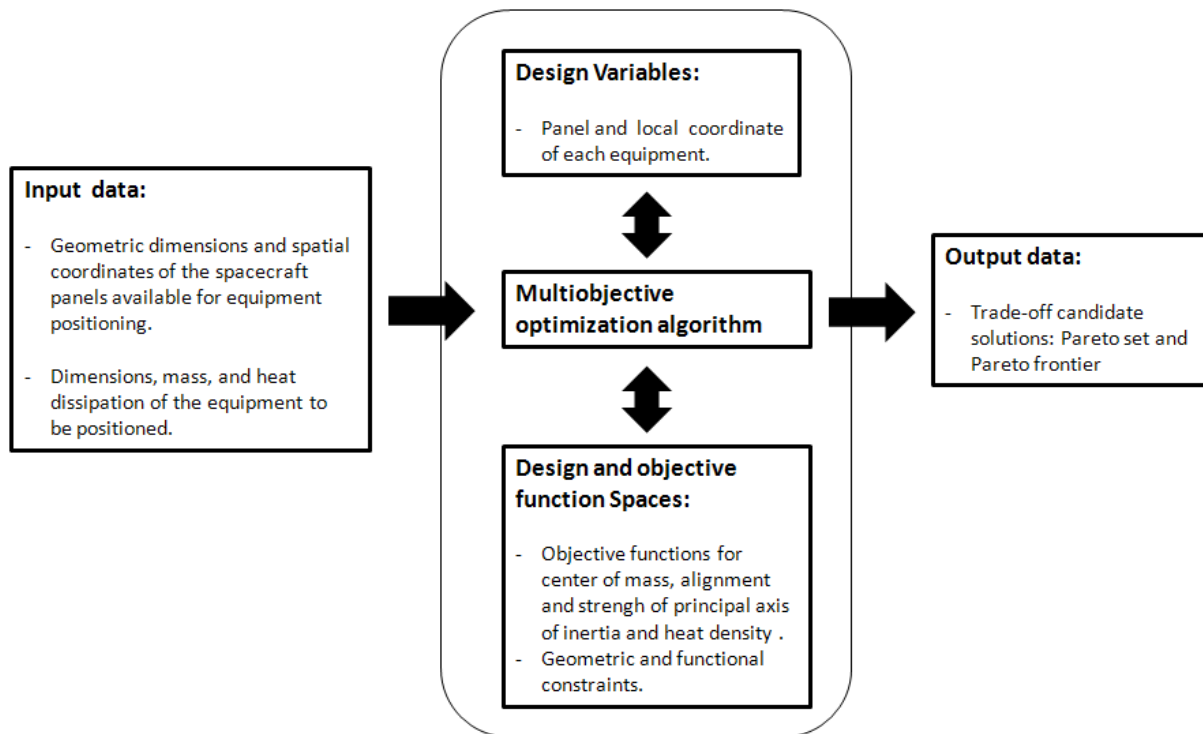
Input data:

- Geometric dimensions and spatial coordinates of the spacecraft panels available for equipment positioning.

- Dimensions, mass, and heat dissipation of the equipment to be positioned.

Design Variables:

- Panel and local coordinate of each equipment.

Multiobjective optimization algorithm

Design and objective function Spaces:

- Objective functions for center of mass, alignment and strengh of principal axis of inertia and heat density .
- Geometric and functional constraints.

Output data:

- Trade-off candidate solutions: Pareto set and Pareto frontier